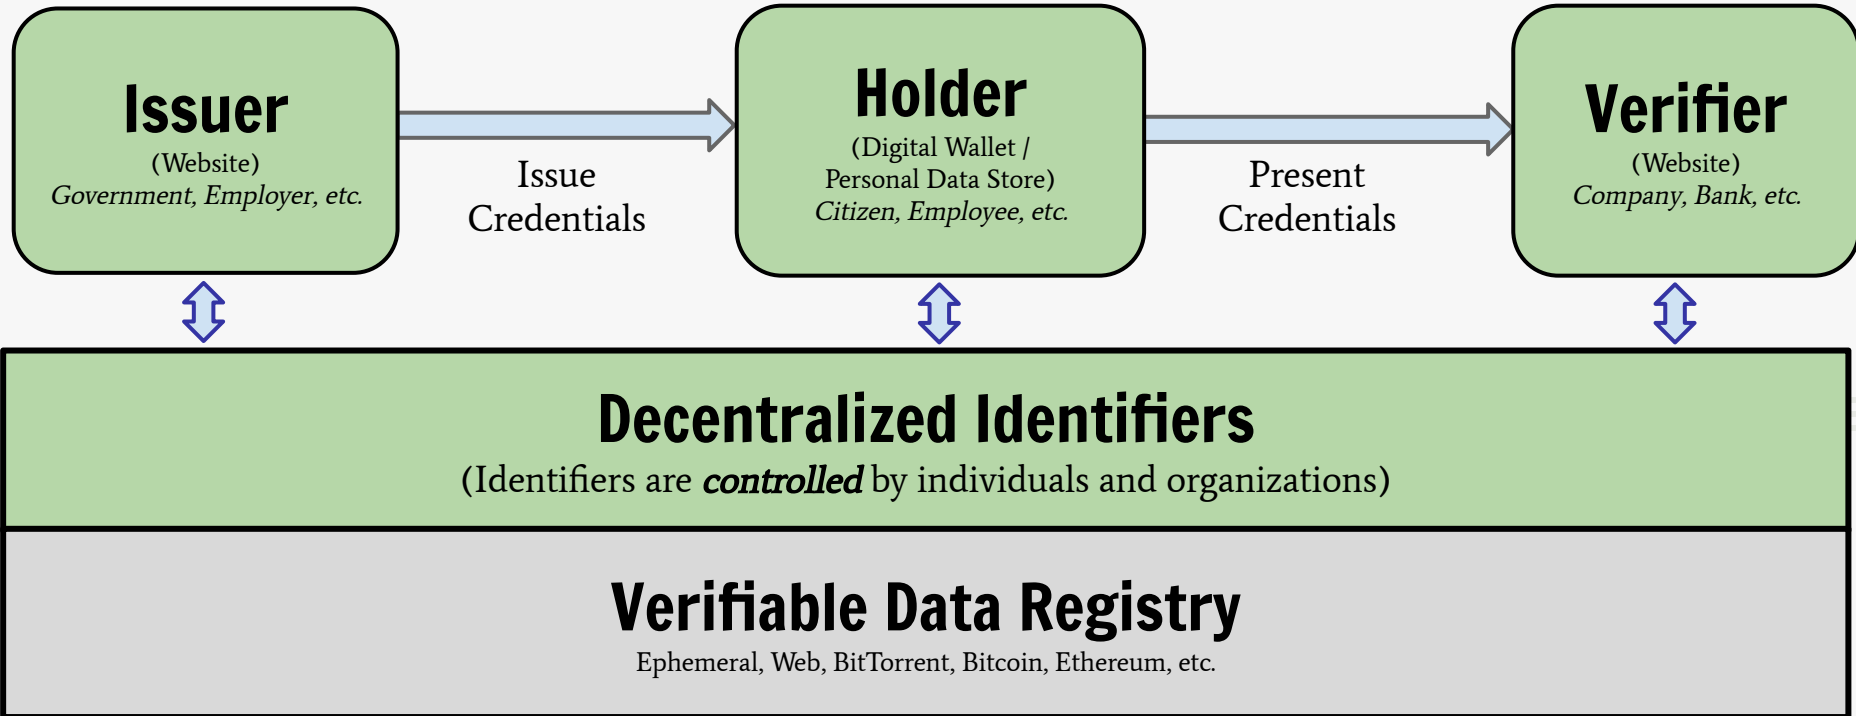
Issuer
(Website)
Government, Employer, etc.

Issue Credentials

Holder
(Digital Wallet / Personal Data Store)
Citizen, Employee, etc.

Present Credentials

Verifier
(Website)
Company, Bank, etc.

Decentralized Identifiers
(Identifiers are controlled by individuals and organizations)

Verifiable Data Registry
Ephemeral, Web, BitTorrent, Bitcoin, Ethereum, etc.